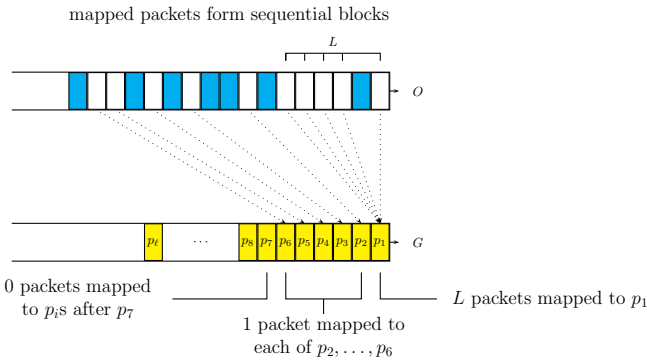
mapped packets form sequential blocks

$L$

$O$

$p_\ell$ $\cdots$ $p_8$ $p_7$ $p_6$ $p_5$ $p_4$ $p_3$ $p_2$ $p_1$

$G$

0 packets mapped to $p_i$s after $p_7$

1 packet mapped to each of $p_2, \ldots, p_6$

$L$ packets mapped to $p_1$